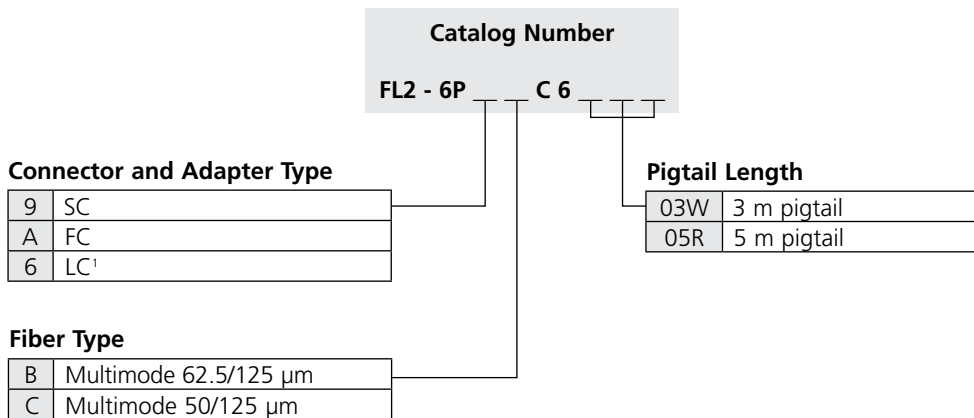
Catalog Number

FL2 - 6P _ _ C 6 _ _ _

Connector and Adapter Type

| 9 | SC |
|---|---|
| A | FC |
| 6 | LC$^1$ |

Pigtail Length

| 03W | 3 m pigtail |
|---|---|
| 05R | 5 m pigtail |

Fiber Type

| B | Multimode 62.5/125 µm |
|---|---|
| C | Multimode 50/125 µm |